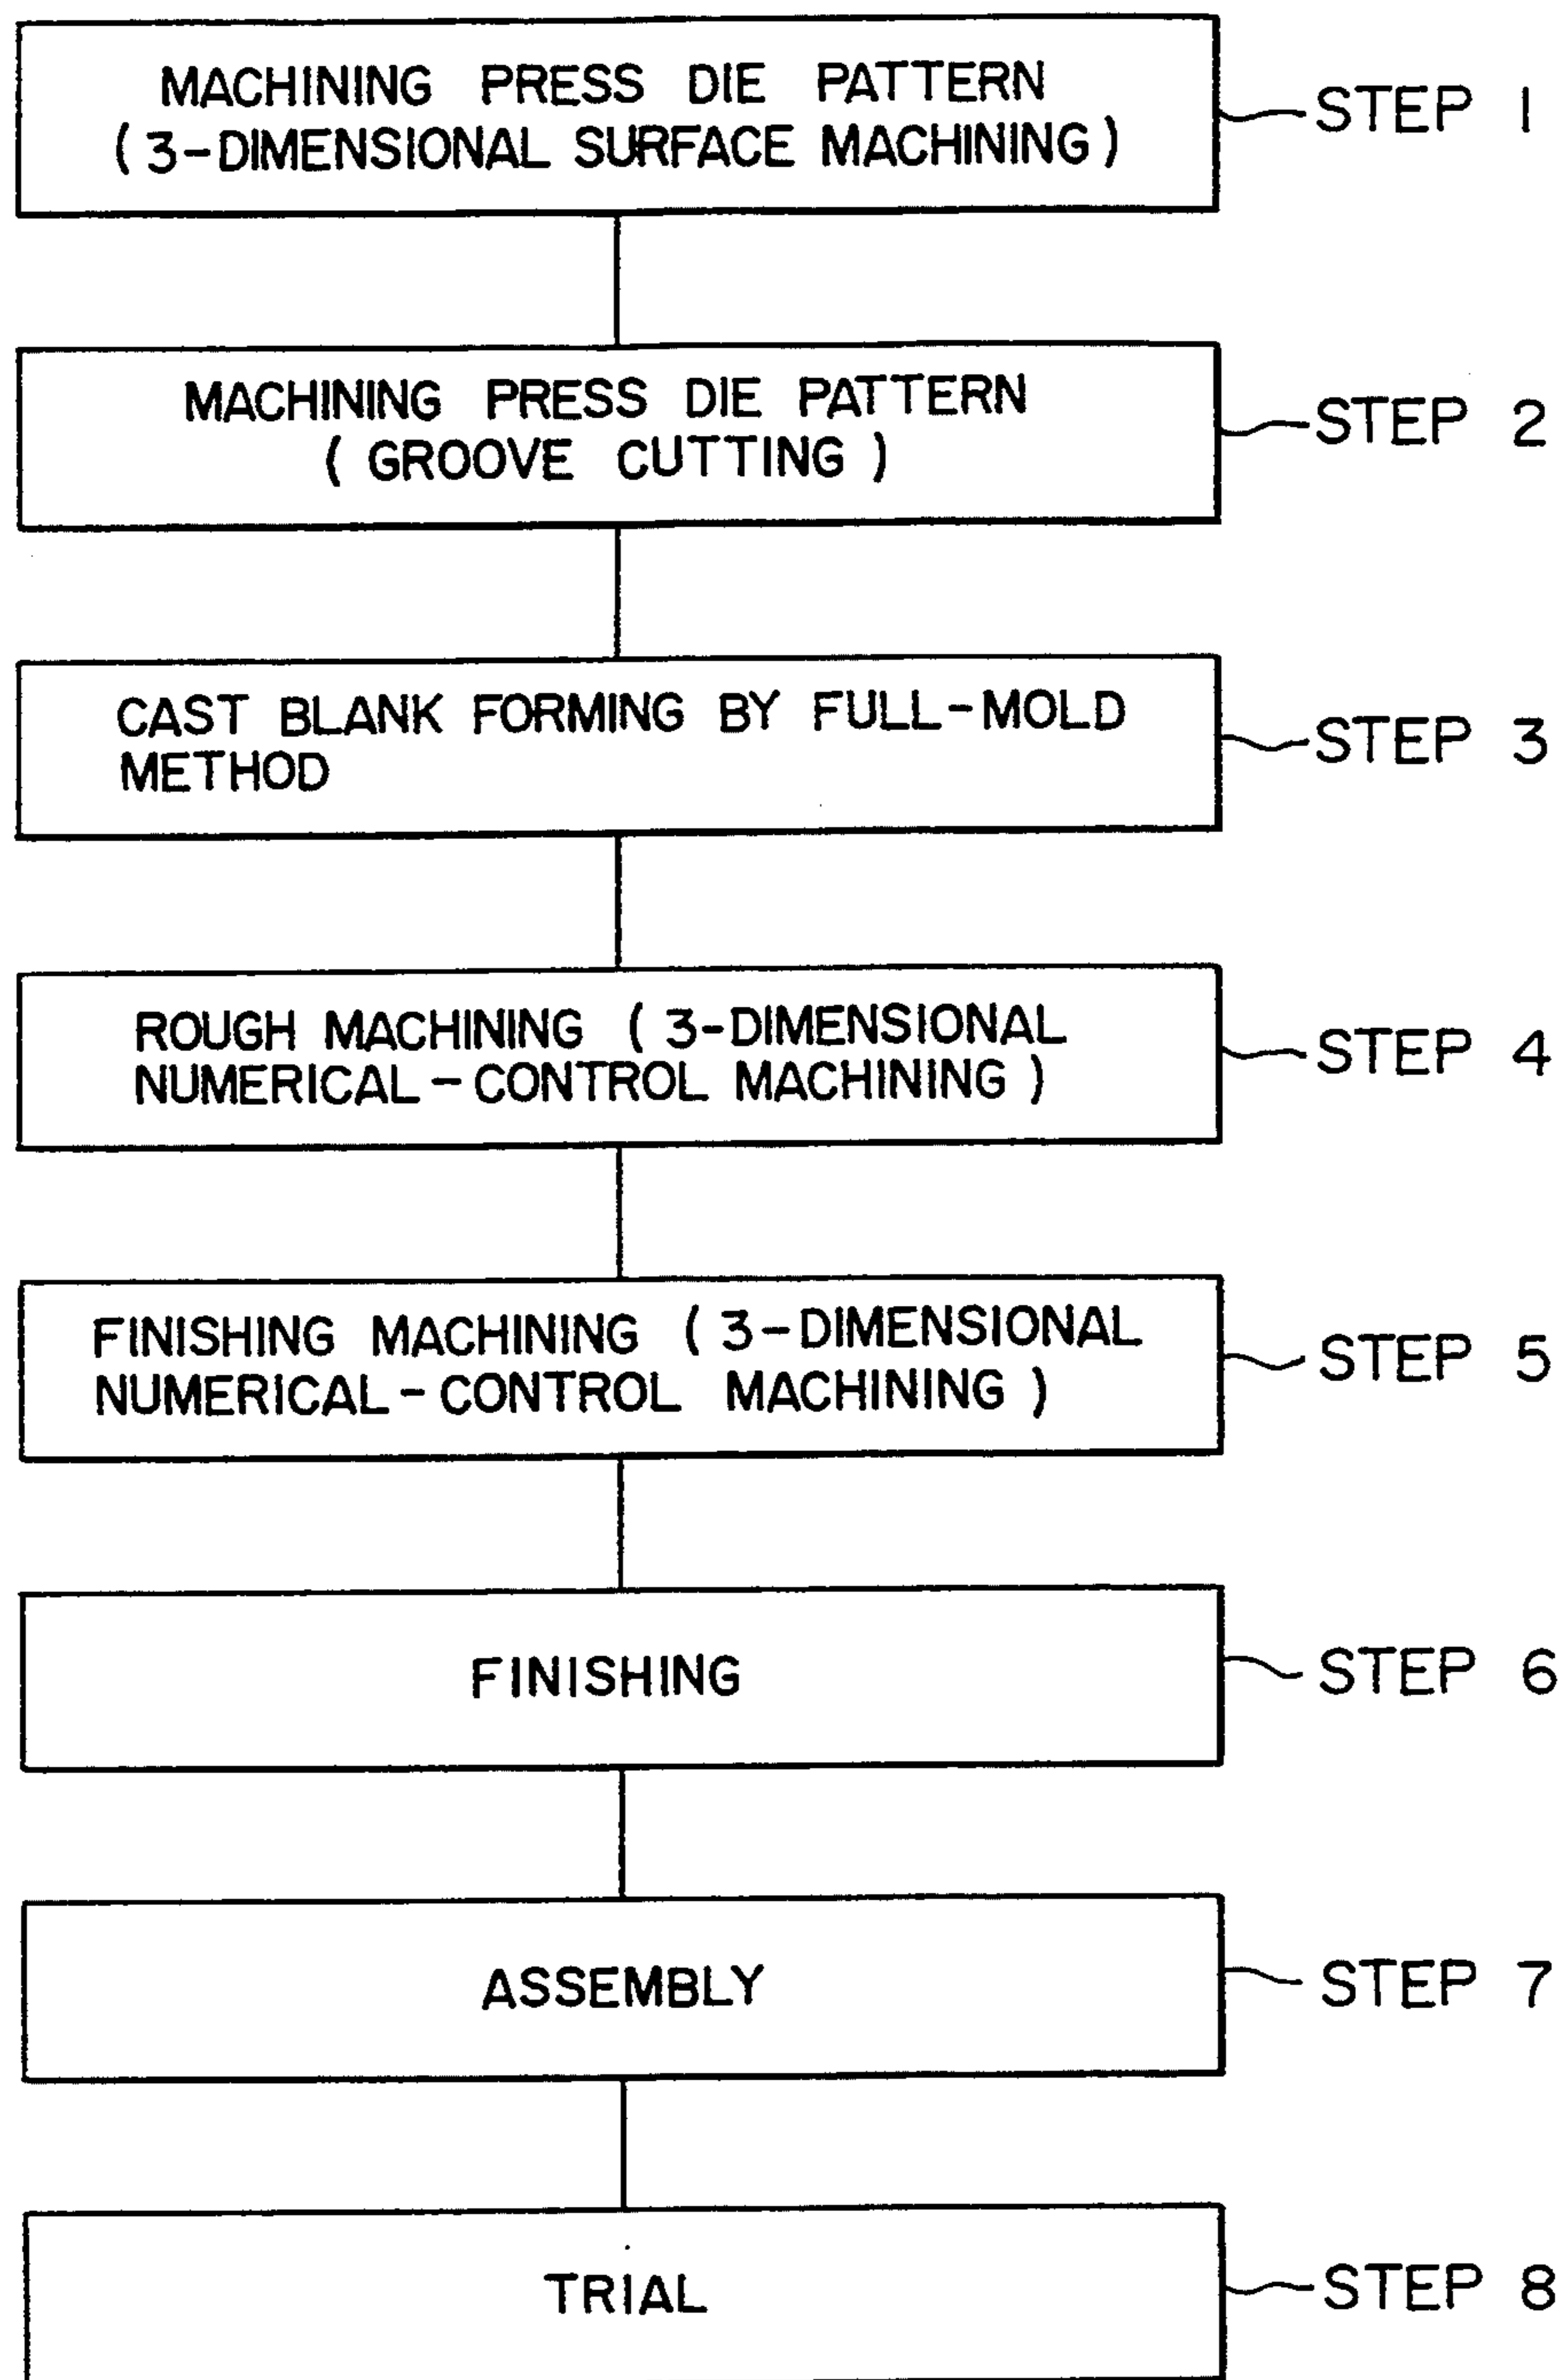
MACHINING PRESS DIE PATTERN (3-DIMENSIONAL SURFACE MACHINING)

STEP 1

MACHINING PRESS DIE PATTERN (GROOVE CUTTING)

STEP 2

CAST BLANK FORMING BY FULL-MOLD METHOD

STEP 3

ROUGH MACHINING (3-DIMENSIONAL NUMERICAL-CONTROL MACHINING)

STEP 4

FINISHING MACHINING (3-DIMENSIONAL NUMERICAL-CONTROL MACHINING)

STEP 5

FINISHING

STEP 6

ASSEMBLY

STEP 7

TRIAL

STEP 8